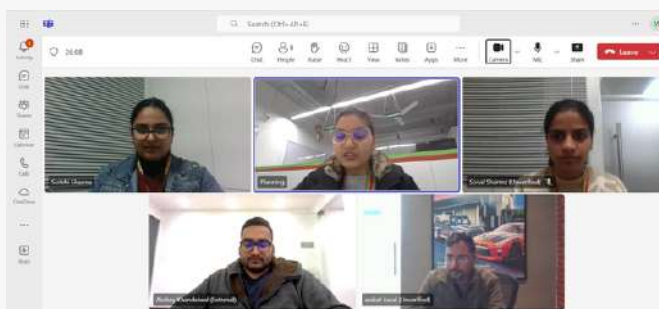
Search (Ctrl+Alt+E)

Activity
Chat
Teams
Calendar
Calls
OneDrive
...
Apps

26:08

Chat
People
Raise
React
View
Notes
Apps
More
Camera
Mic
Share
Leave

Gulshi Sharma
Planning
Sonal Sharma (Unverified)
Akshay Khandelwal (External)
Aniket Goyal 2 (Unverified)